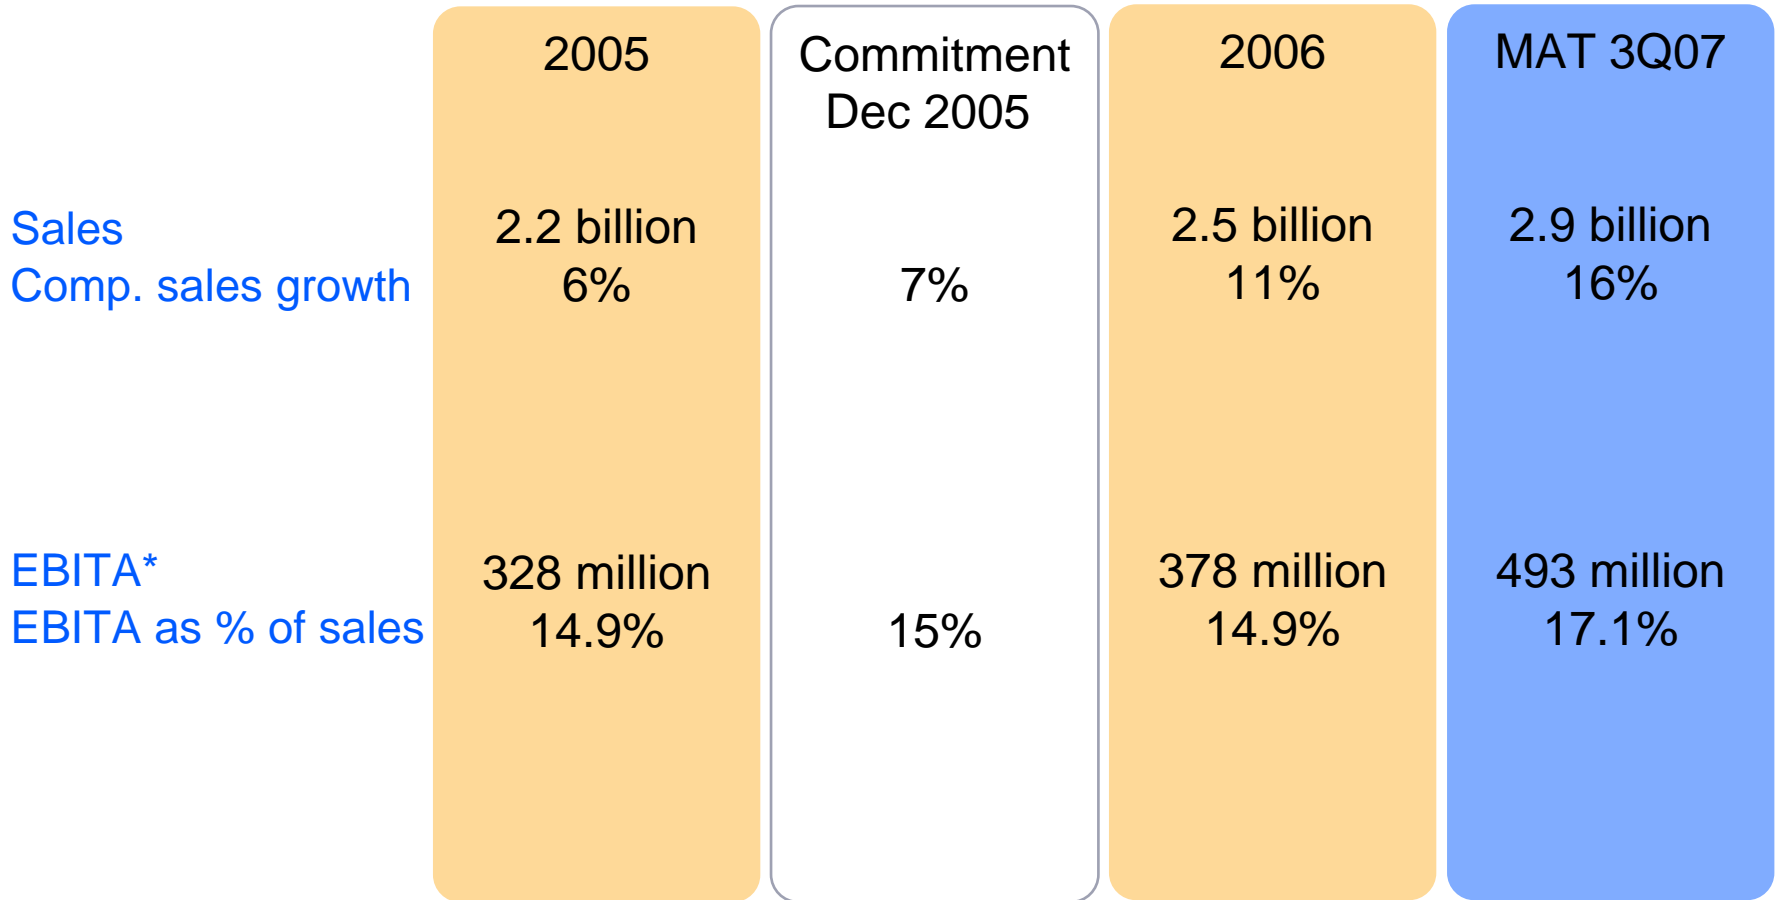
|  | 2005 | Commitment Dec 2005 | 2006 | MAT 3Q07 |
|---|---|---|---|---|
| Sales | 2.2 billion |  | 2.5 billion | 2.9 billion |
| Comp. sales growth | 6% | 7% | 11% | 16% |
| EBITA* | 328 million |  | 378 million | 493 million |
| EBITA as % of sales | 14.9% | 15% | 14.9% | 17.1% |